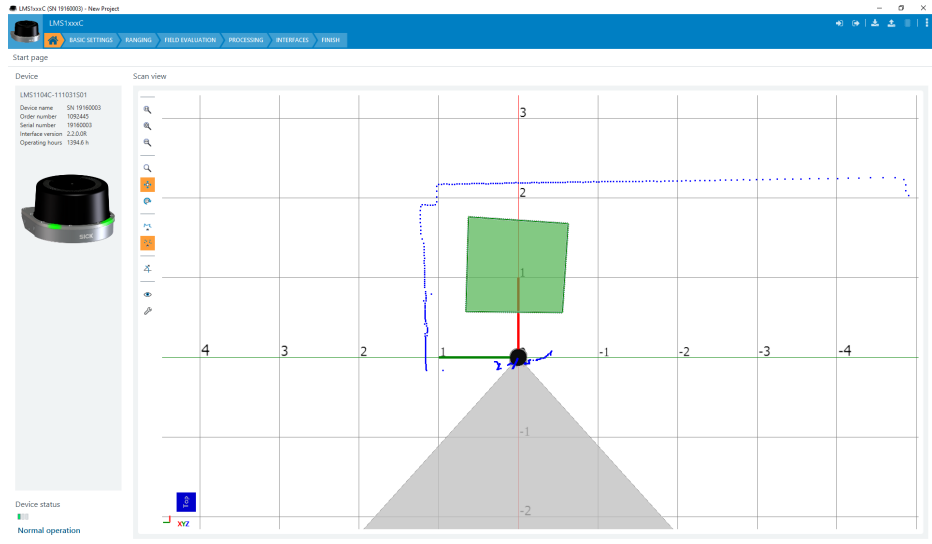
LMS1xxxC (SN 19160003) - New Project

LMS1xxxC

BASIC SETTINGS RANGING FIELD EVALUATION PROCESSING INTERFACES FINISH

Start page

Device

LMS1104C-111031S01

| | |
|---|---|
| Device name | SN 19160003 |
| Order number | 1092445 |
| Serial number | 19160003 |
| Interface version | 2.2.0.0R |
| Operating hours | 1394.6 h |

SICK

Device status

Normal operation

Scan view

3

2

1

4 3 2 1 -1 -2 -3 -4

-1

-2

Top

XYZ